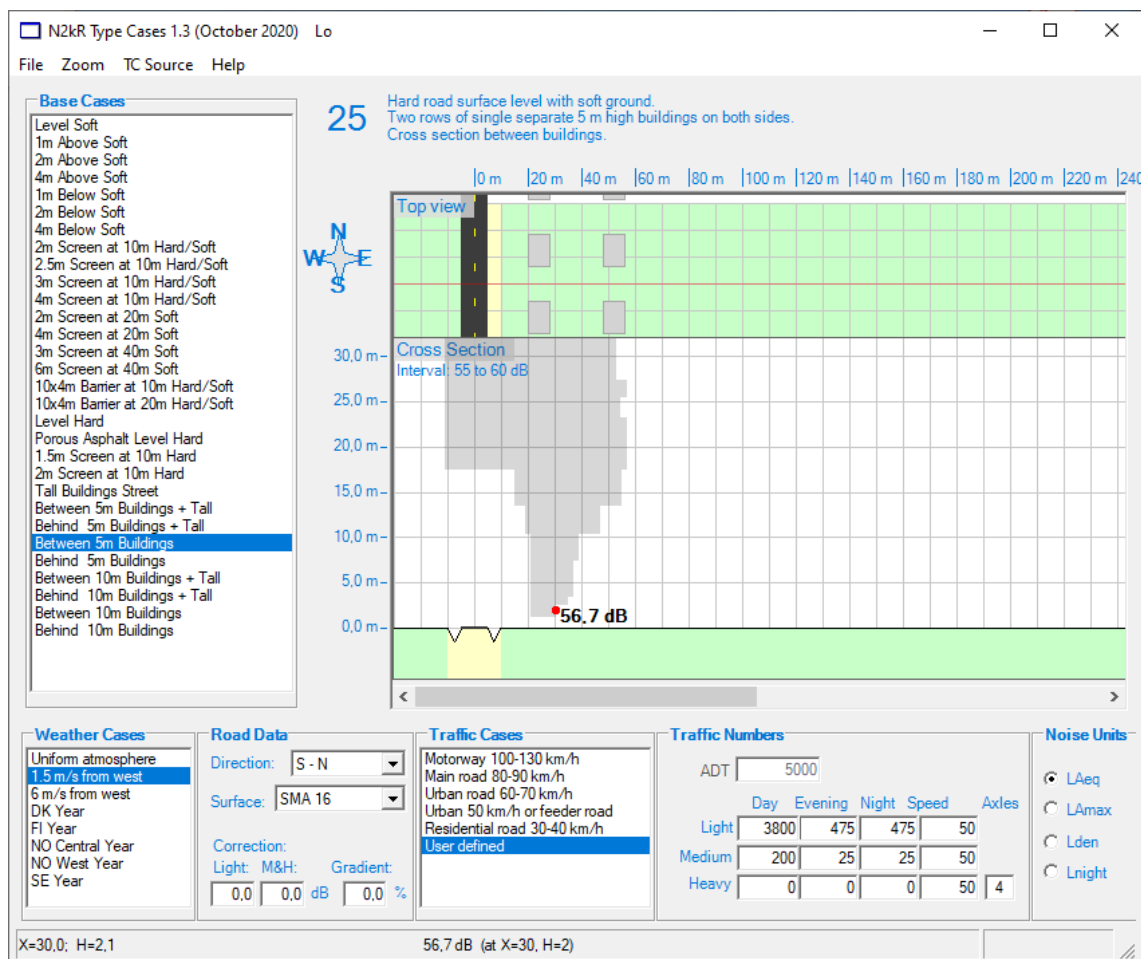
N2kR Type Cases 1.3 (October 2020) Lo

File Zoom TC Source Help

Base Cases

Level Soft
1m Above Soft
2m Above Soft
4m Above Soft
1m Below Soft
2m Below Soft
4m Below Soft
2m Screen at 10m Hard/Soft
2.5m Screen at 10m Hard/Soft
3m Screen at 10m Hard/Soft
4m Screen at 10m Hard/Soft
2m Screen at 20m Soft
4m Screen at 20m Soft
3m Screen at 40m Soft
6m Screen at 40m Soft
10x4m Barrier at 10m Hard/Soft
10x4m Barrier at 20m Hard/Soft
Level Hard
Porous Asphalt Level Hard
1.5m Screen at 10m Hard
2m Screen at 10m Hard
Tall Buildings Street
Between 5m Buildings + Tall
Behind 5m Buildings + Tall
Between 5m Buildings
Behind 5m Buildings
Between 10m Buildings + Tall
Behind 10m Buildings + Tall
Between 10m Buildings
Behind 10m Buildings

25

Hard road surface level with soft ground.
Two rows of single separate 5 m high buildings on both sides.
Cross section between buildings.

0 m 20 m 40 m 60 m 80 m 100 m 120 m 140 m 160 m 180 m 200 m 220 m 240

Top view

N
W E
S

30,0 m
25,0 m
20,0 m
15,0 m
10,0 m
5,0 m
0,0 m

Cross Section
Interval: 55 to 60 dB

56,7 dB

Weather Cases

Uniform atmosphere
1.5 m/s from west
6 m/s from west
DK Year
FI Year
NO Central Year
NO West Year
SE Year

Road Data

Direction: S - N
Surface: SMA 16
Correction:
Light: M&H: Gradient:
0,0 0,0 dB 0,0 %

Traffic Cases

Motorway 100-130 km/h
Main road 80-90 km/h
Urban road 60-70 km/h
Urban 50 km/h or feeder road
Residential road 30-40 km/h
User defined

Traffic Numbers

ADT 5000

| | Day | Evening | Night | Speed | Axles |
|---|---|---|---|---|---|
| Light | 3800 | 475 | 475 | 50 | |
| Medium | 200 | 25 | 25 | 50 | |
| Heavy | 0 | 0 | 0 | 50 | 4 |

Noise Units

LAeq
LAmax
Lden
Lnight

X=30,0; H=2,1
56,7 dB (at X=30, H=2)